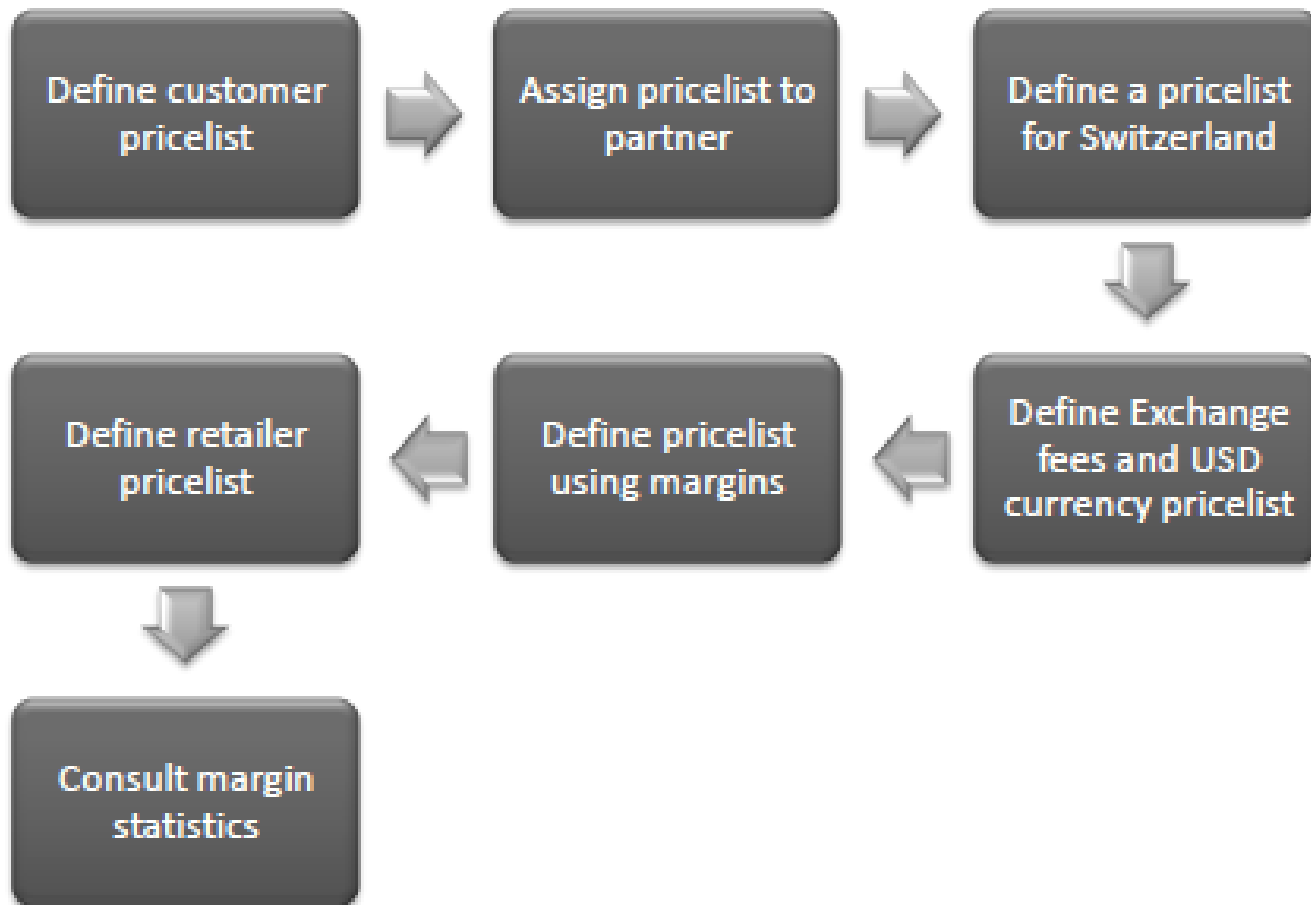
Define customer pricelist

Assign pricelist to partner

Define a pricelist for Switzerland

Define Exchange fees and USD currency pricelist

Define pricelist using margins

Define retailer pricelist

Consult margin statistics